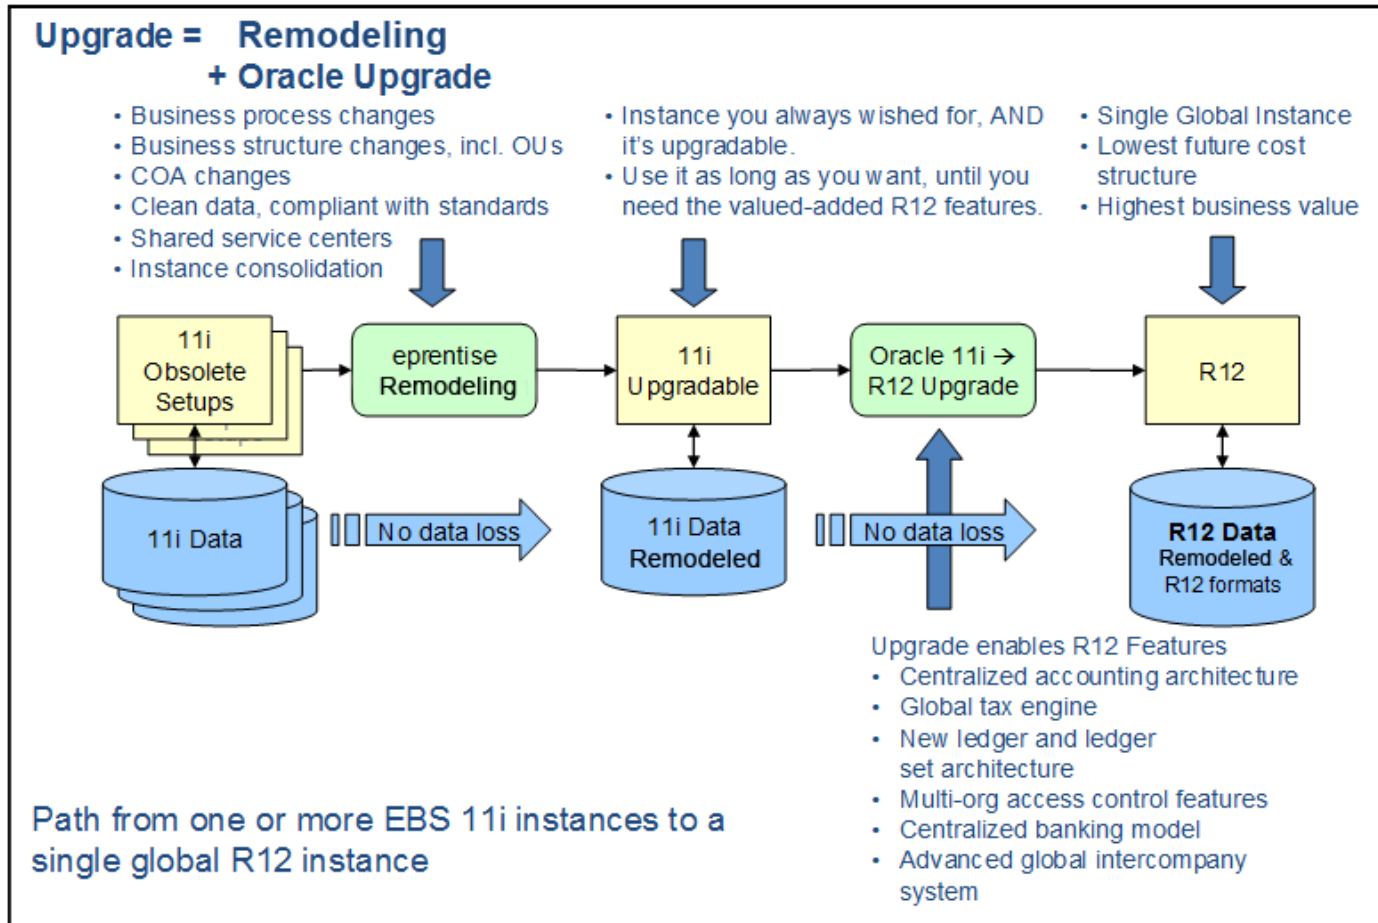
Upgrade = Remodeling
+ Oracle Upgrade

• Business process changes
• Business structure changes, incl. OUs
• COA changes
• Clean data, compliant with standards
• Shared service centers
• Instance consolidation

• Instance you always wished for, AND it's upgradable.
• Use it as long as you want, until you need the valued-added R12 features.

• Single Global Instance
• Lowest future cost structure
• Highest business value

11i Obsolete Setups

eprentise Remodeling

11i Upgradable

Oracle 11i → R12 Upgrade

R12

11i Data

No data loss

11i Data Remodeled

No data loss

R12 Data Remodeled & R12 formats

Upgrade enables R12 Features
• Centralized accounting architecture
• Global tax engine
• New ledger and ledger set architecture
• Multi-org access control features
• Centralized banking model
• Advanced global intercompany system

Path from one or more EBS 11i instances to a single global R12 instance